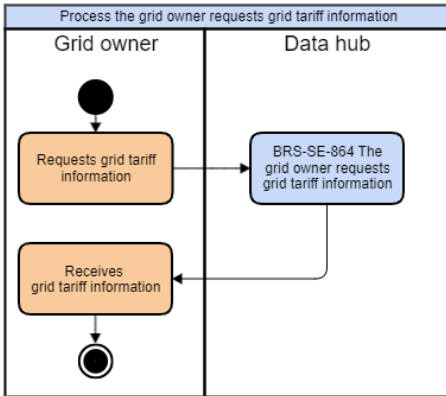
Process the grid owner requests grid tariff information

Grid owner

Data hub

Requests grid tariff information

BRS-SE-864 The grid owner requests grid tariff information

Receives grid tariff information